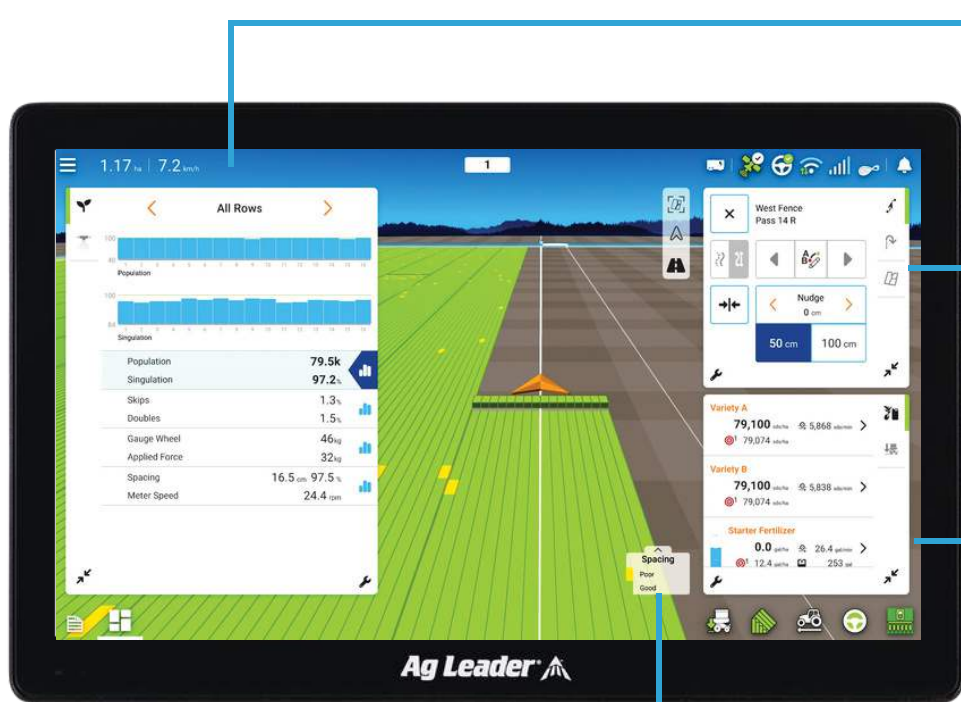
1.17 ha | 7.2 km/h

1

All Rows

100
80
Population

100
84
Singulation

| | |
|---|---|
| Population | 79.5k |
| Singulation | 97.2% |
| Skips | 1.3% |
| Doubles | 1.5% |
| Gauge Wheel | 46kg |
| Applied Force | 32kg |
| Spacing | 16.5 cm 97.5% |
| Meter Speed | 24.4 rpm |

West Fence
Pass 14 R

Nudge
0 cm

50 cm
100 cm

Variety A
79,100 sds/ha
5,868 sds/min
79,074 sds/ha

Variety B
79,100 sds/ha
5,838 sds/min
79,074 sds/ha

Starter Fertilizer
0.0 gal/ha
26.4 gal/min
12.4 gal/ha
253 gal

Spacing
Poor
Good

Ag Leader